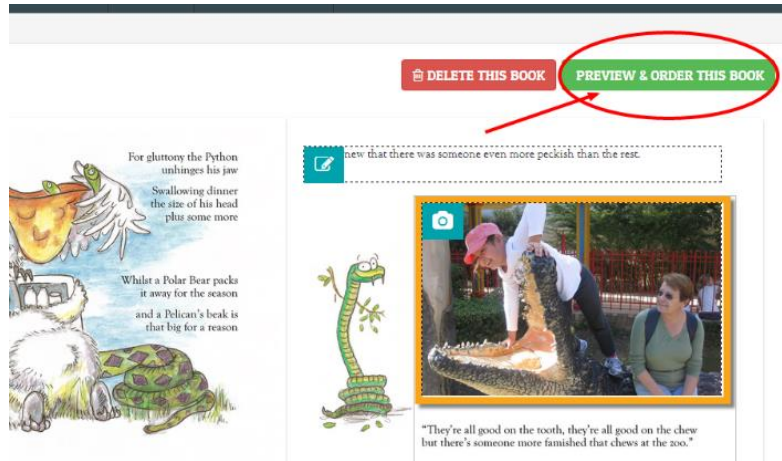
DELETE THIS BOOK

PREVIEW & ORDER THIS BOOK

For gluttony the Python unhinges his jaw

Swallowing dinner the size of his head plus some more

Whilst a Polar Bear packs it away for the season

and a Pelican's beak is that big for a reason

new that there was someone even more peckish than the rest.

"They're all good on the tooth, they're all good on the chew but there's someone more famished that chews at the zoo."